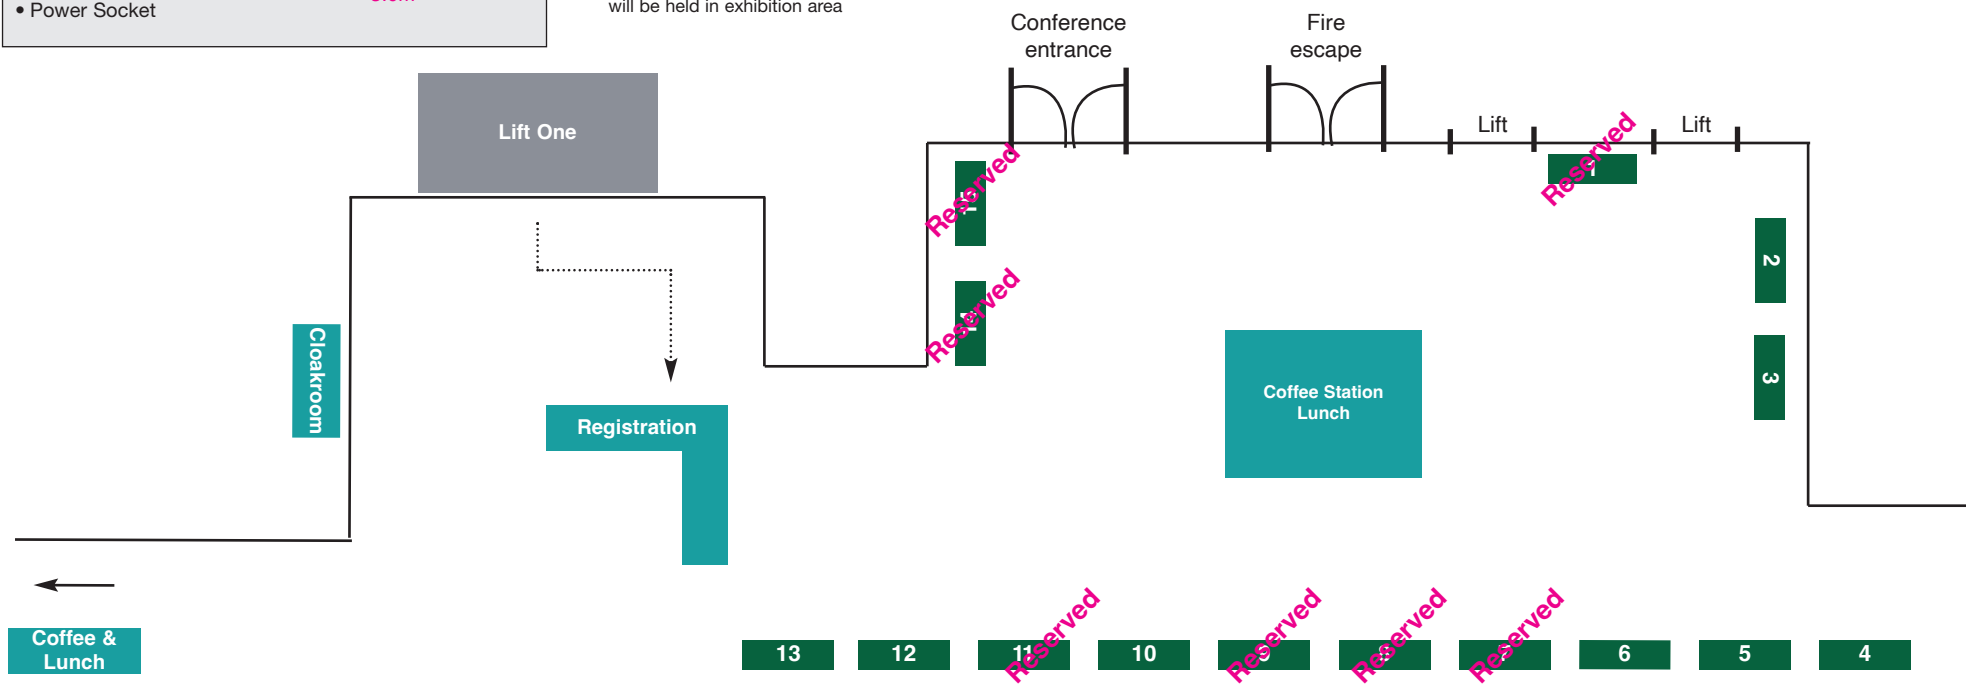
• Power Socket

will be held in exhibition area

Conference entrance

Fire escape

Lift

Lift

Lift One

Reserved

Reserved

Reserved

2

3

Cloakroom

Registration

Coffee Station Lunch

Coffee & Lunch

13

12

11

Reserved

10

Reserved

Reserved

Reserved

6

5

4